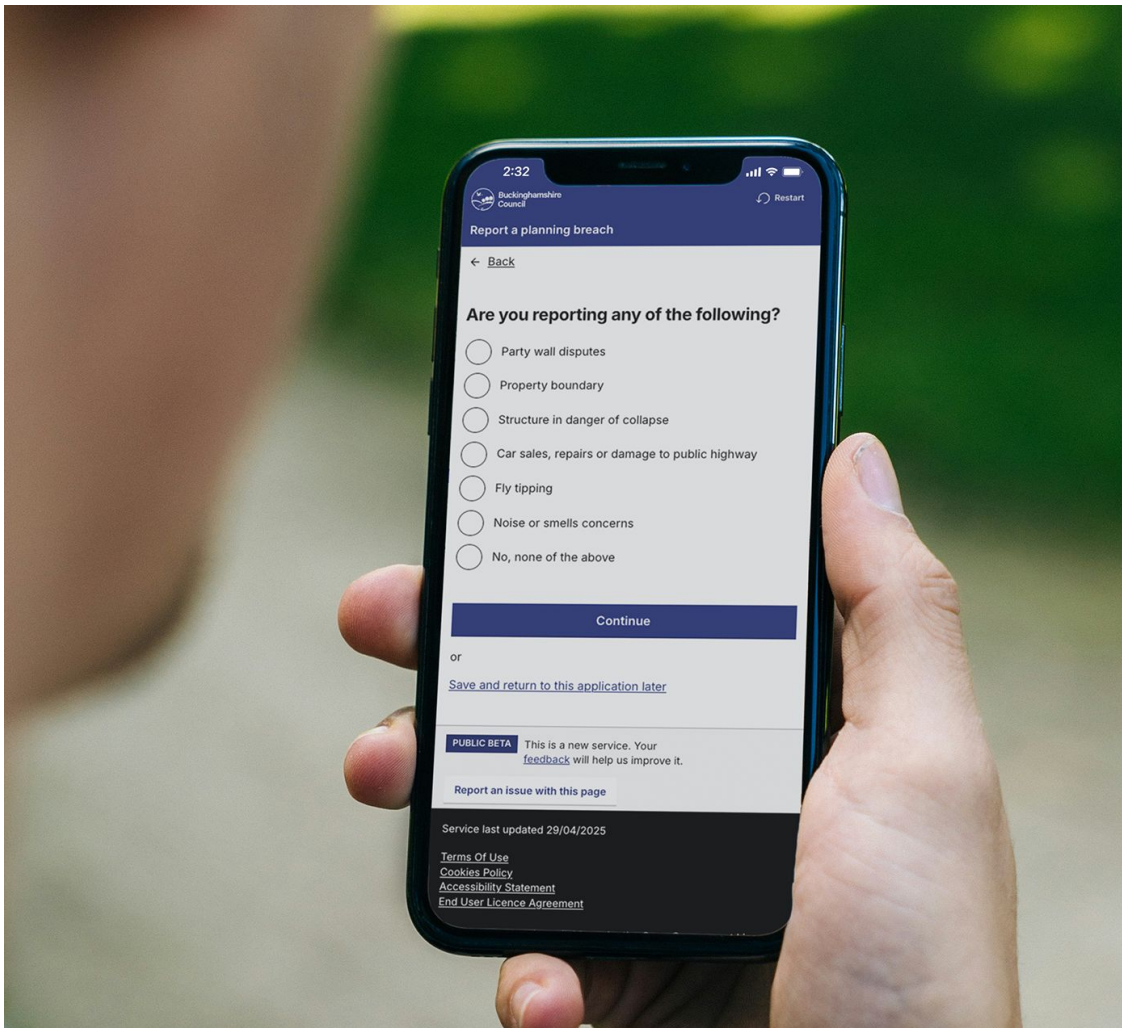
2:32

Buckinghamshire Council

Restart

Report a planning breach

← Back

Are you reporting any of the following?

Party wall disputes

Property boundary

Structure in danger of collapse

Car sales, repairs or damage to public highway

Fly tipping

Noise or smells concerns

No, none of the above

Continue

or

Save and return to this application later

PUBLIC BETA This is a new service. Your feedback will help us improve it.

Report an issue with this page

Service last updated 29/04/2025

Terms Of Use
Cookies Policy
Accessibility Statement
End User Licence Agreement